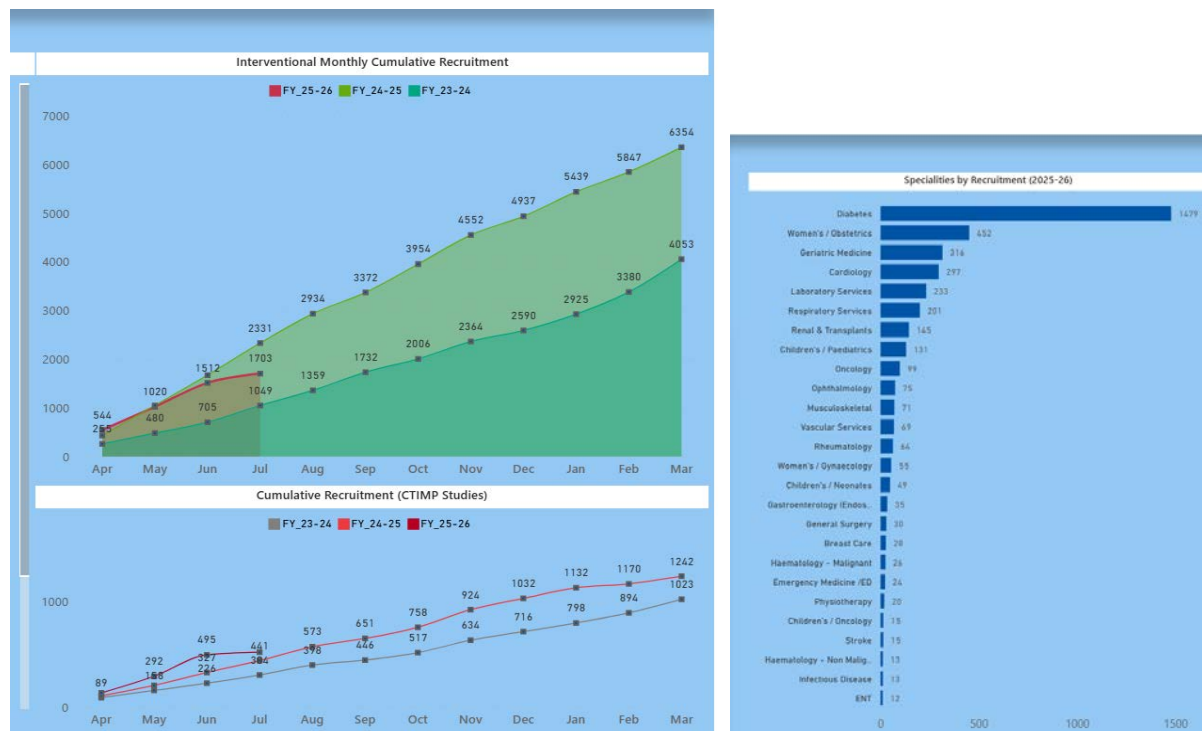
Interventional Monthly Cumulative Recruitment

FY_25-26 FY_24-25 FY_23-24

7000
6000
5000
4000
3000
2000
1000
0

544
255
1020
480
1512
705
2331
1703
1049
2934
1359
3372
1732
3954
2006
4552
2364
4937
2590
5439
2925
5847
3380
6354
4053

Apr May Jun Jul Aug Sep Oct Nov Dec Jan Feb Mar

Cumulative Recruitment (CTIMP Studies)

FY_23-24 FY_24-25 FY_25-26

1000
0

89
292
158
495
327
226
441
304
573
398
651
446
758
517
924
634
1032
716
1132
798
1170
894
1242
1023

Apr May Jun Jul Aug Sep Oct Nov Dec Jan Feb Mar

Specialities by Recruitment (2025-26)

| Speciality | Recruitment |
|---|---|
| Diabetes | 1479 |
| Women's / Obstetrics | 452 |
| Geriatric Medicine | 316 |
| Cardiology | 297 |
| Laboratory Services | 233 |
| Respiratory Services | 201 |
| Renal & Transplants | 145 |
| Children's / Paediatrics | 131 |
| Oncology | 99 |
| Ophthalmology | 75 |
| Musculoskeletal | 71 |
| Vascular Services | 69 |
| Rheumatology | 64 |
| Women's / Gynaecology | 55 |
| Children's / Neonates | 49 |
| Gastroenterology (Endos... | 35 |
| General Surgery | 30 |
| Breast Care | 28 |
| Haematology - Malignant | 26 |
| Emergency Medicine /ED | 24 |
| Physiotherapy | 20 |
| Children's / Oncology | 15 |
| Stroke | 15 |
| Haematology - Non Malig... | 13 |
| Infectious Disease | 13 |
| ENT | 12 |

0 500 1000 1500